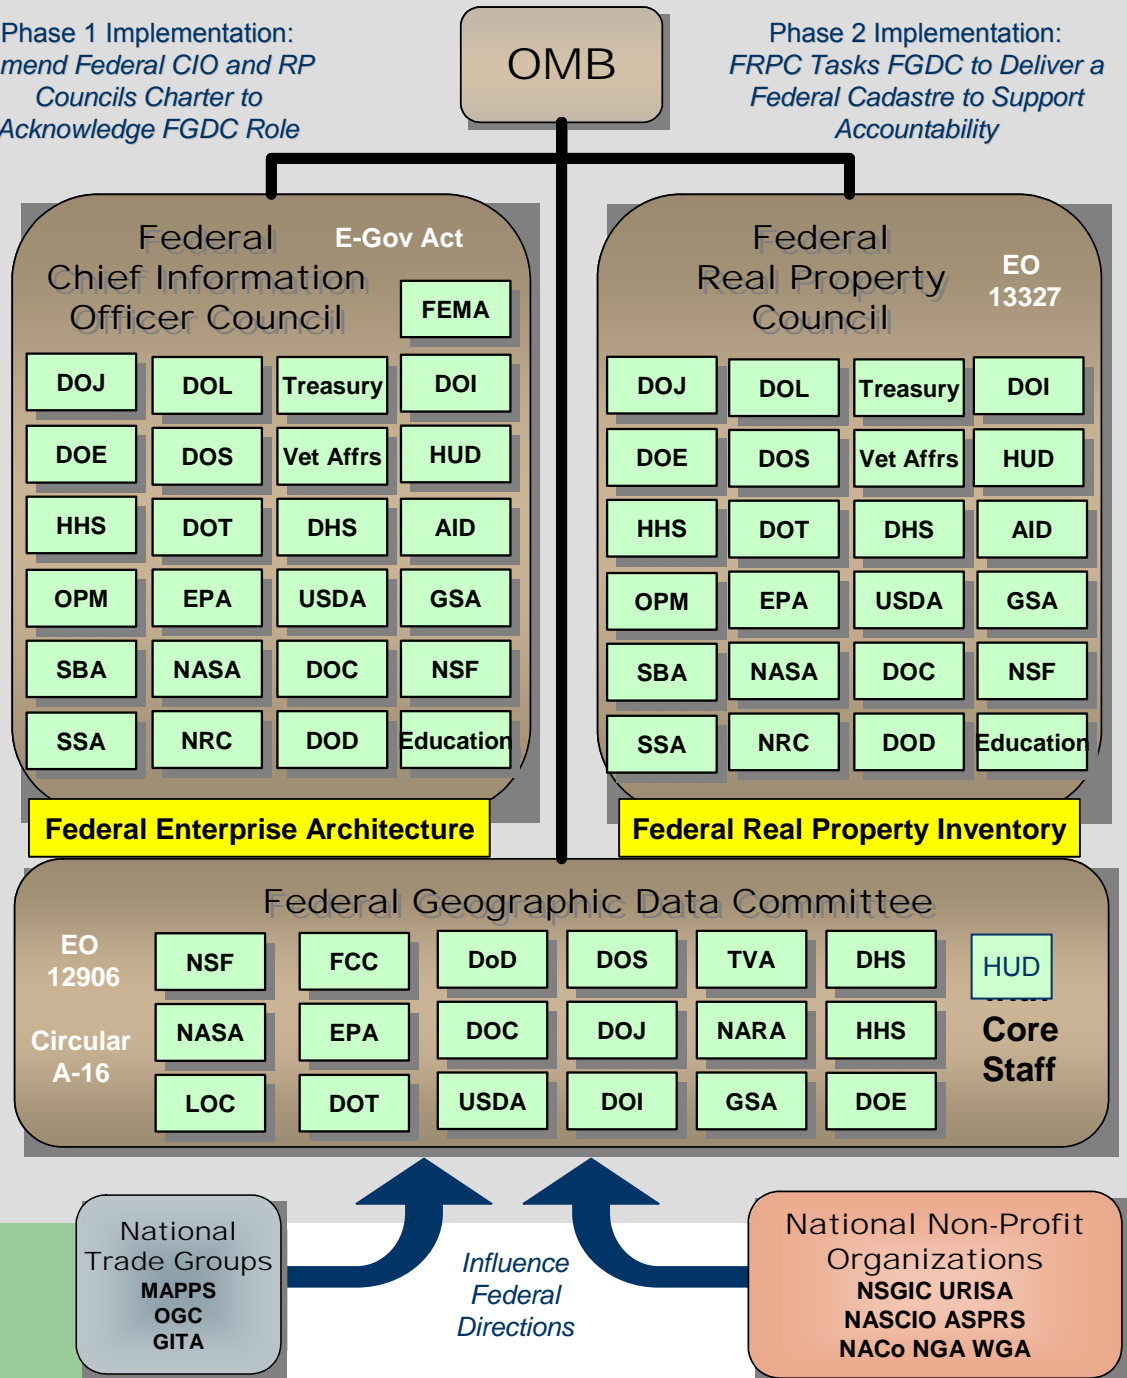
Phase 1 Implementation: mend Federal CIO and RP Councils Charter to Acknowledge FGDC Role

OMB

Phase 2 Implementation: FRPC Tasks FGDC to Deliver a Federal Cadastre to Support Accountability

Federal Chief Information Officer Council

E-Gov Act

FEMA

| DOJ | DOL | Treasury | DOI |
|---|---|---|---|
| DOE | DOS | Vet Affrs | HUD |
| HHS | DOT | DHS | AID |
| OPM | EPA | USDA | GSA |
| SBA | NASA | DOC | NSF |
| SSA | NRC | DOD | Education |

Federal Enterprise Architecture

Federal Real Property Council

EO 13327

| DOJ | DOL | Treasury | DOI |
|---|---|---|---|
| DOE | DOS | Vet Affrs | HUD |
| HHS | DOT | DHS | AID |
| OPM | EPA | USDA | GSA |
| SBA | NASA | DOC | NSF |
| SSA | NRC | DOD | Education |

Federal Real Property Inventory

Federal Geographic Data Committee

EO 12906

Circular A-16

| NSF | FCC | DoD | DOS | TVA | DHS |
|---|---|---|---|---|---|
| NASA | EPA | DOC | DOJ | NARA | HHS |
| LOC | DOT | USDA | DOI | GSA | DOE |

HUD

Core Staff

National Trade Groups
MAPPS
OGC
GITA

Influence Federal Directions

National Non-Profit Organizations
NSGIC URISA
NASCIO ASPRS
NACo NGA WGA